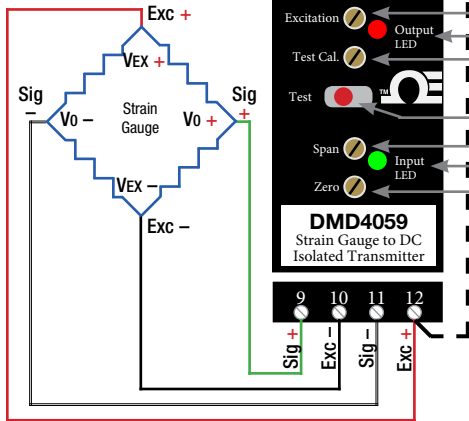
Exc +
VEX +
Sig
–
V0 –
Strain Gauge
V0 +
Sig
+
VEX –
Exc –
Excitation
Output LED
Test Cal.
Test
TM
Span
Input LED
Zero
DMD4059
Strain Gauge to DC Isolated Transmitter
9
10
11
12
+
Sig
Exc –
Sig –
+
Exc